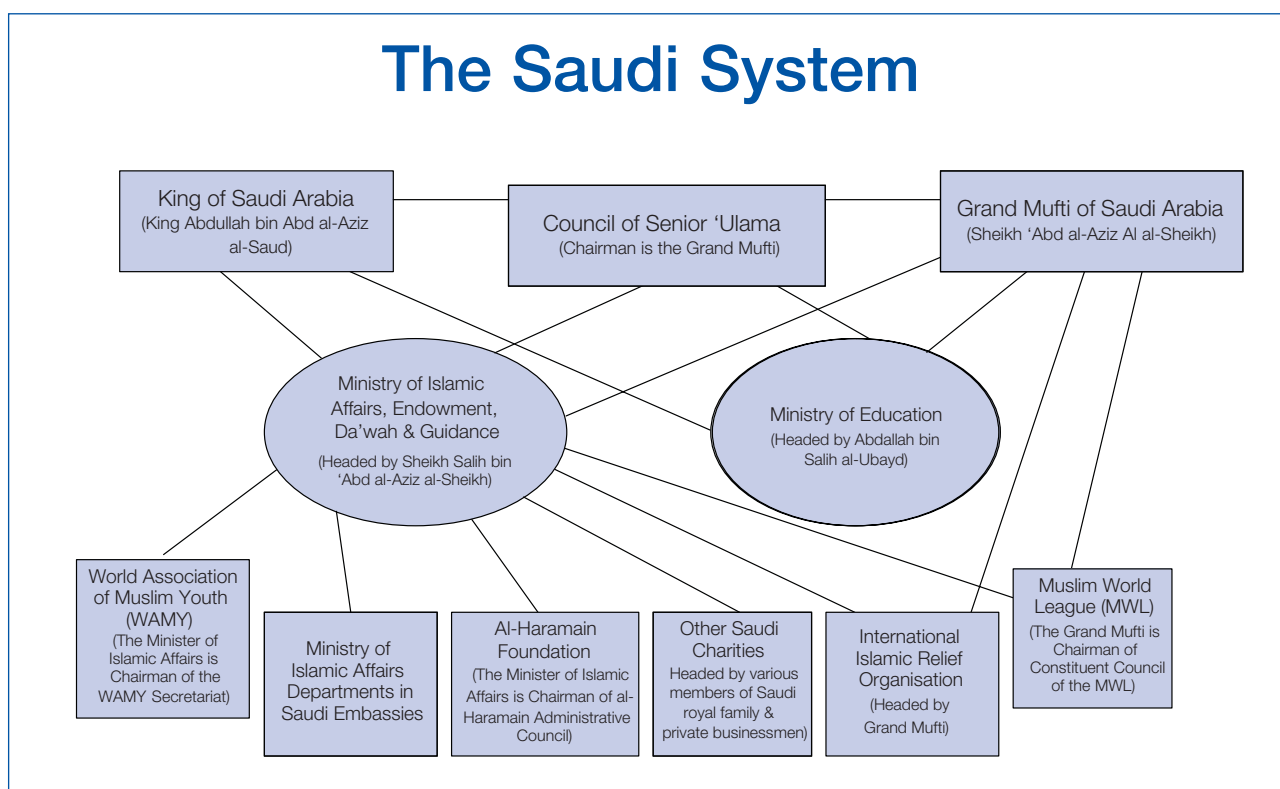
The Saudi System

King of Saudi Arabia
(King Abdullah bin Abd al-Aziz al-Saud)

Council of Senior 'Ulama
(Chairman is the Grand Mufti)

Grand Mufti of Saudi Arabia
(Sheikh 'Abd al-Aziz Al al-Sheikh)

Ministry of Islamic Affairs, Endowment, Da'wah & Guidance
(Headed by Sheikh Salih bin 'Abd al-Aziz al-Sheikh)

Ministry of Education
(Headed by Abdallah bin Salih al-Ubayd)

World Association of Muslim Youth (WAMY)
(The Minister of Islamic Affairs is Chairman of the WAMY Secretariat)

Ministry of Islamic Affairs Departments in Saudi Embassies

Al-Haramain Foundation
(The Minister of Islamic Affairs is Chairman of al-Haramain Administrative Council)

Other Saudi Charities
Headed by various members of Saudi royal family & private businessmen)

International Islamic Relief Organisation
(Headed by Grand Mufti)

Muslim World League (MWL)
(The Grand Mufti is Chairman of Constituent Council of the MWL)